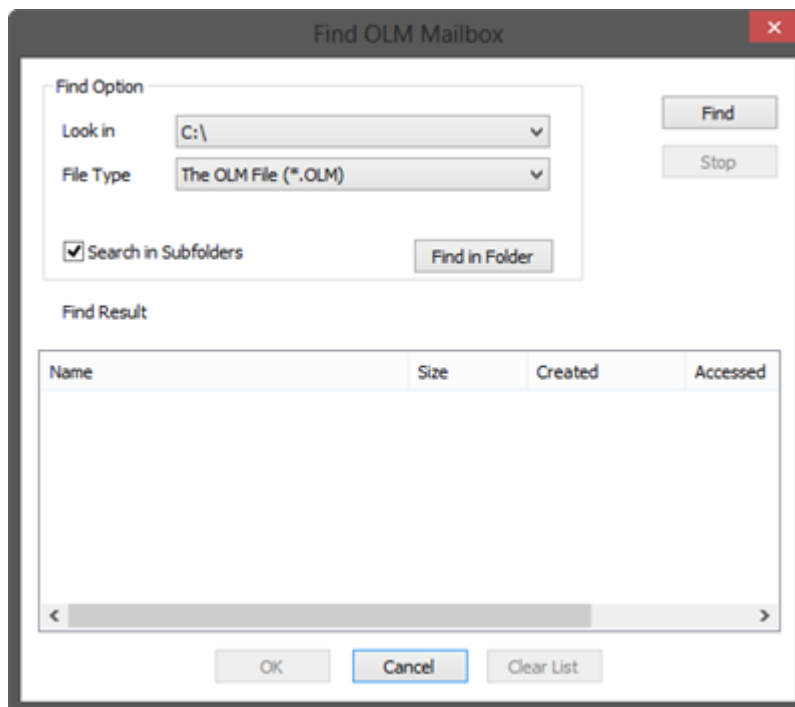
Find OLM Mailbox

Find Option

Look in C:\

File Type The OLM File (*.OLM)

Search in Subfolders

Find in Folder

Find

Stop

Find Result

| Name | Size | Created | Accessed |
|---|---|---|---|

OK Cancel Clear List